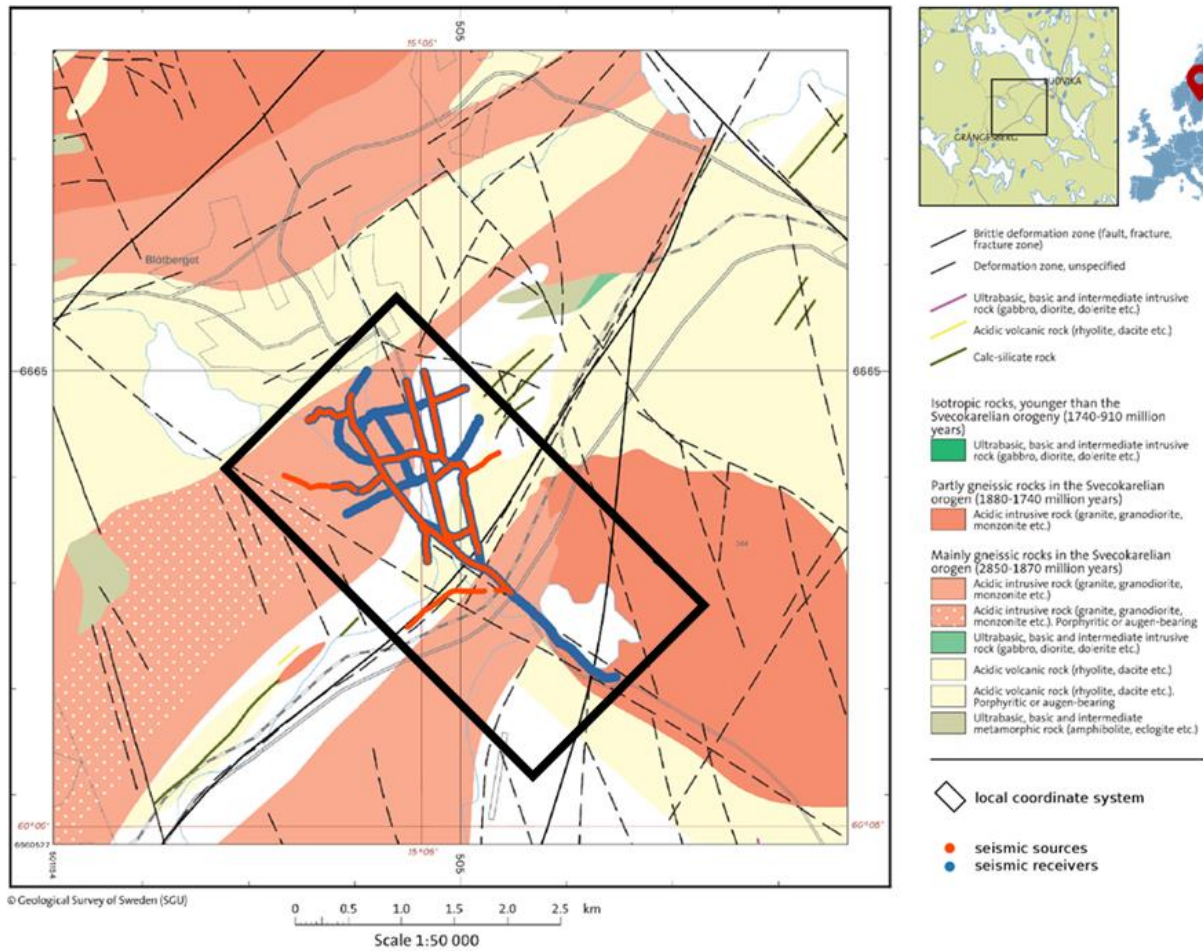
15°06'
505
Blötberget
6665
6665
60°06'
60°06'
15°06'
505
6660577
501154
LUDVIKA
GRÄNGESBERG

Brittle deformation zone (fault, fracture, fracture zone)
Deformation zone, unspecified
Ultrabasic, basic and intermediate intrusive rock (gabbro, diorite, dolerite etc.)
Acidic volcanic rock (rhyolite, dacite etc.)
Calc-silicate rock

Isotropic rocks, younger than the Svecokarelian orogeny (1740-910 million years)
Ultrabasic, basic and intermediate intrusive rock (gabbro, diorite, dolerite etc.)

Partly gneissic rocks in the Svecokarelian orogen (1880-1740 million years)
Acidic intrusive rock (granite, granodiorite, monzonite etc.)

Mainly gneissic rocks in the Svecokarelian orogen (2850-1870 million years)
Acidic intrusive rock (granite, granodiorite, monzonite etc.)
Acidic intrusive rock (granite, granodiorite, monzonite etc.). Porphyritic or augen-bearing
Ultrabasic, basic and intermediate intrusive rock (gabbro, diorite, dolerite etc.)
Acidic volcanic rock (rhyolite, dacite etc.)
Acidic volcanic rock (rhyolite, dacite etc.). Porphyritic or augen-bearing
Ultrabasic, basic and intermediate metamorphic rock (amphibolite, eclogite etc.)

local coordinate system

seismic sources
seismic receivers

© Geological Survey of Sweden (SGU)
0 0.5 1.0 1.5 2.0 2.5 km
Scale 1:50 000